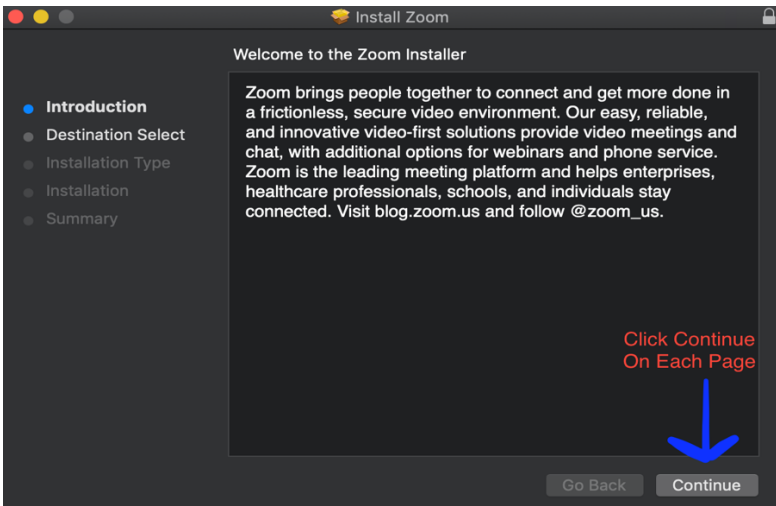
Install Zoom

Welcome to the Zoom Installer

Introduction
Destination Select
Installation Type
Installation
Summary

Zoom brings people together to connect and get more done in a frictionless, secure video environment. Our easy, reliable, and innovative video-first solutions provide video meetings and chat, with additional options for webinars and phone service. Zoom is the leading meeting platform and helps enterprises, healthcare professionals, schools, and individuals stay connected. Visit blog.zoom.us and follow @zoom_us.

Click Continue On Each Page

Go Back
Continue